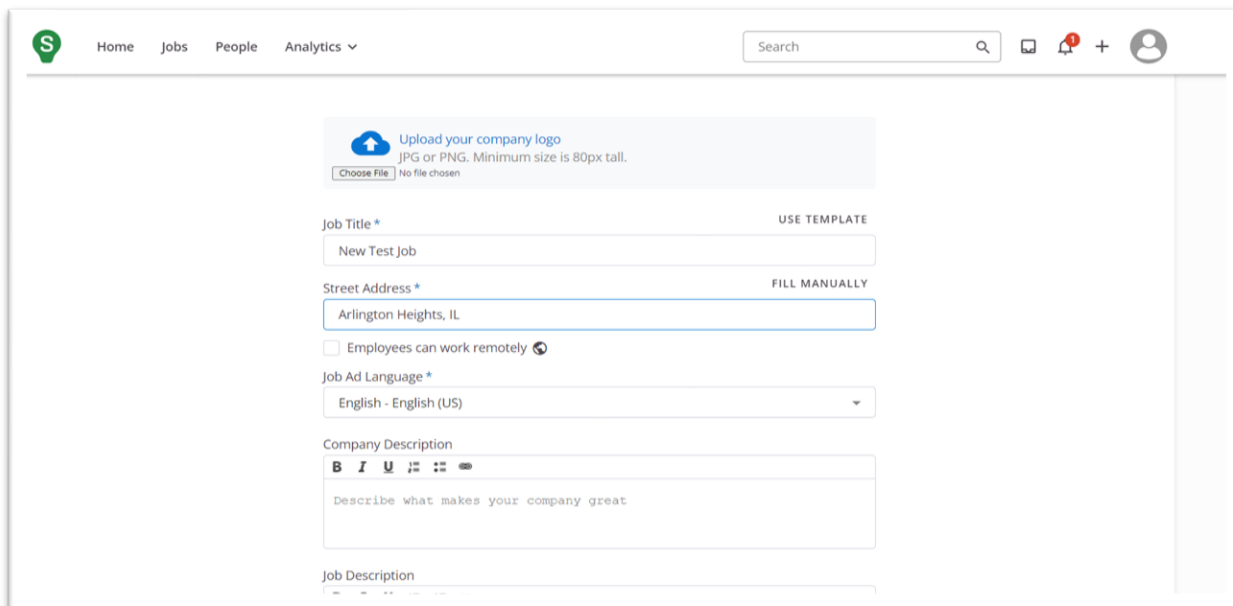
S

Home Jobs People Analytics

Search

1

Upload your company logo
JPG or PNG. Minimum size is 80px tall.
Choose File No file chosen

Job Title *
USE TEMPLATE
New Test Job

Street Address *
FILL MANUALLY
Arlington Heights, IL

Employees can work remotely

Job Ad Language *
English - English (US)

Company Description
B I U
Describe what makes your company great

Job Description